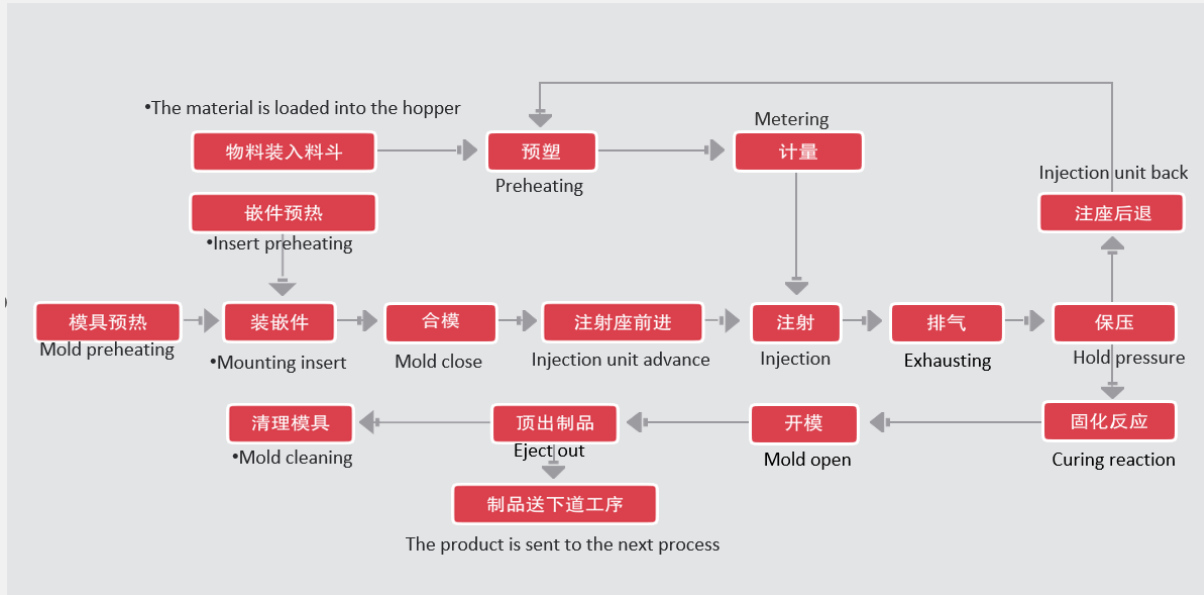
•The material is loaded into the hopper

物料装入料斗

预塑
Preheating

Metering
计量

Injection unit back
注座后退

嵌件预热
•Insert preheating

模具预热
Mold preheating

装嵌件
•Mounting insert

合模
Mold close

注射座前进
Injection unit advance

注射
Injection

排气
Exhausting

保压
Hold pressure

固化反应
Curing reaction

开模
Mold open

顶出制品
Eject out

清理模具
•Mold cleaning

制品送下道工序
The product is sent to the next process